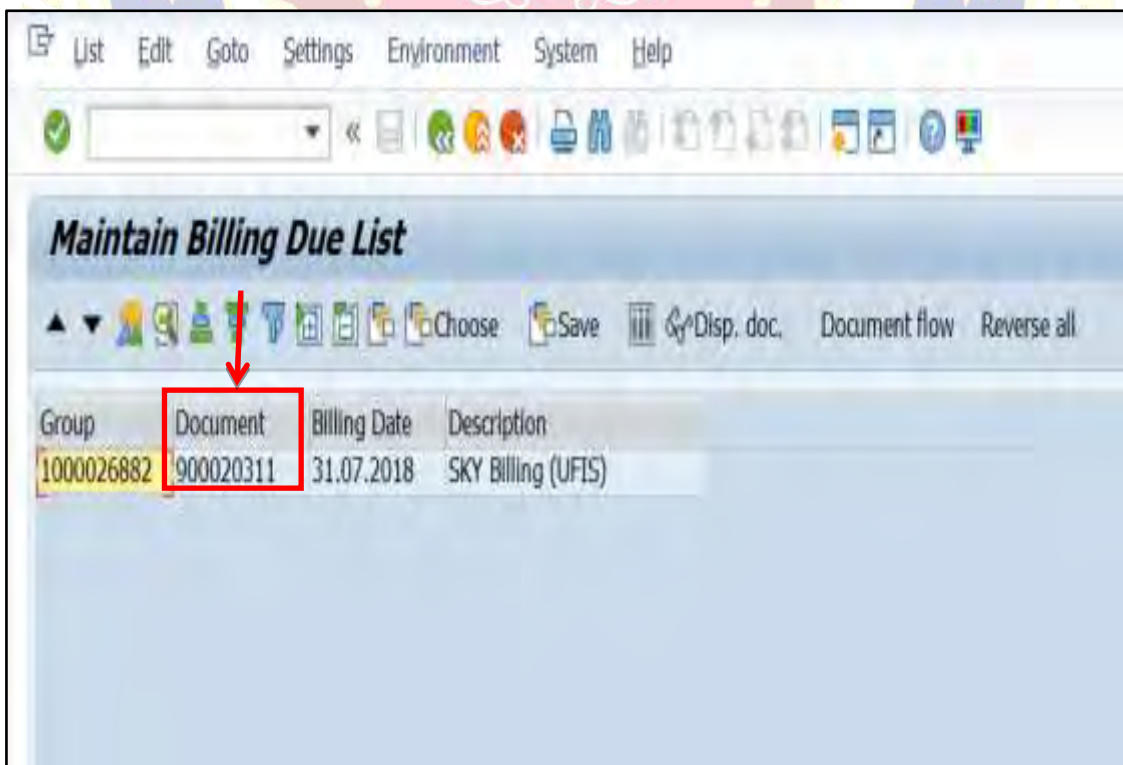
List Edit Goto Settings Environment System Help

Maintain Billing Due List

Choose Save Disp. doc. Document flow Reverse all

| Group | Document | Billing Date | Description |
|---|---|---|---|
| 1000026882 | 900020311 | 31.07.2018 | SKY Billing (UFIS) |